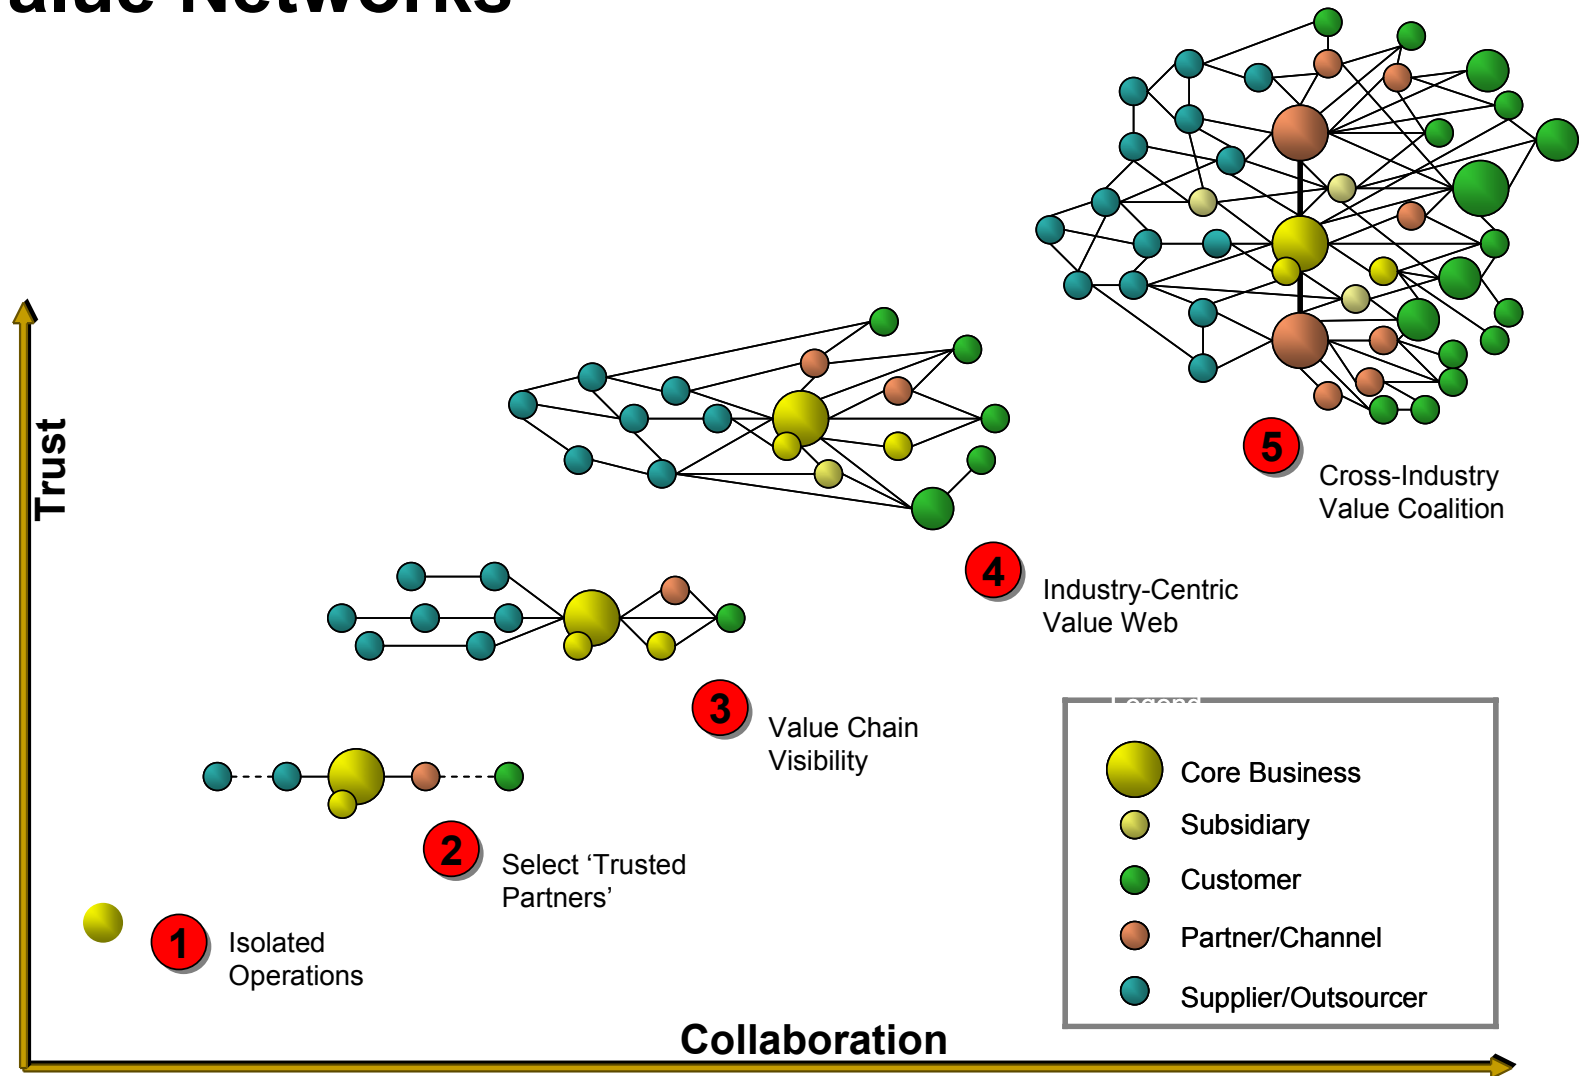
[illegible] Networks

Trust

5
Cross-Industry Value Coalition

4
Industry-Centric Value Web

3
Value Chain Visibility

2
Select 'Trusted Partners'

1
Isolated Operations

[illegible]
Core Business
Subsidiary
Customer
Partner/Channel
Supplier/Outsourcer

Collaboration